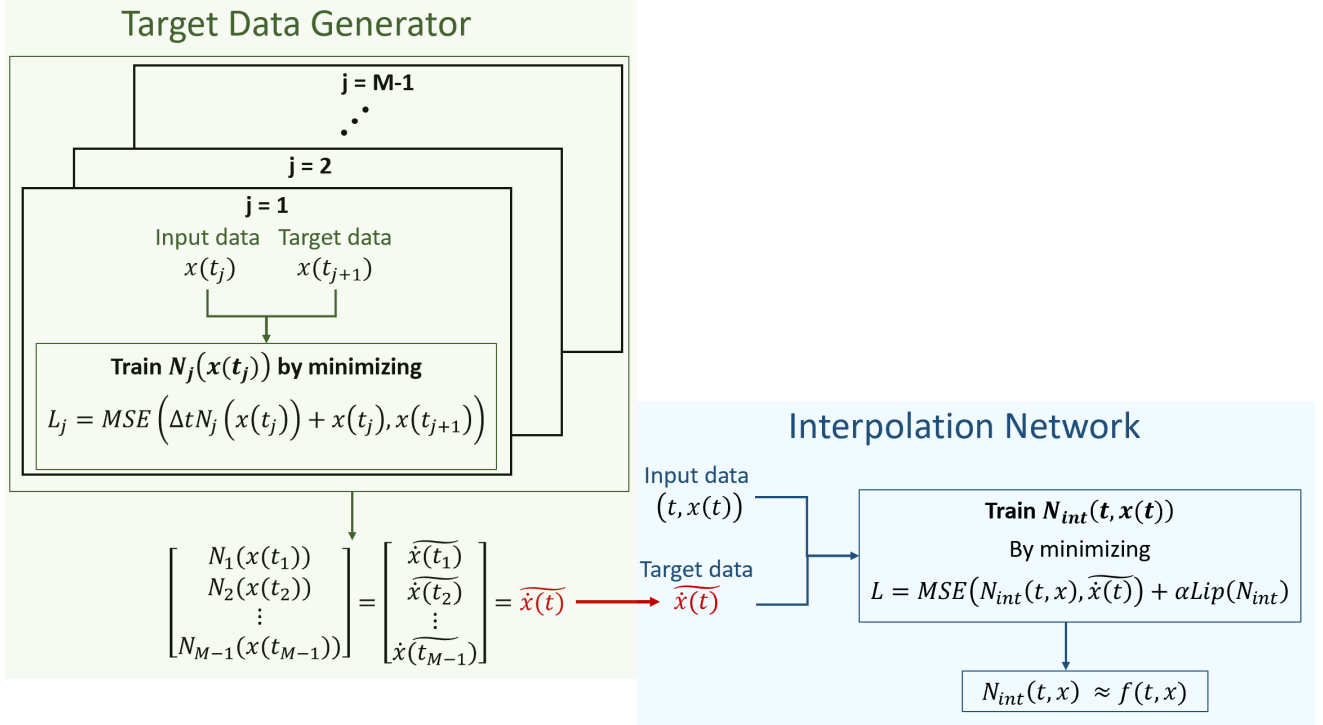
Target Data Generator

j = M-1

j = 2

j = 1

Input data $x(t_j)$

Target data $x(t_{j+1})$

**Train $N_j(x(t_j))$ by minimizing**

$L_j = MSE\left(\Delta t N_j\left(x(t_j)\right) + x(t_j), x(t_{j+1})\right)$

$\begin{bmatrix} N_1(x(t_1)) \\ N_2(x(t_2)) \\ \vdots \\ N_{M-1}(x(t_{M-1})) \end{bmatrix} = \begin{bmatrix} \widetilde{\dot{x}(t_1)} \\ \widetilde{\dot{x}(t_2)} \\ \vdots \\ \widetilde{\dot{x}(t_{M-1})} \end{bmatrix} = \widetilde{\dot{x}(t)}$

Interpolation Network

Input data $(t, x(t))$

Target data $\widetilde{\dot{x}(t)}$

**Train $N_{int}(t, x(t))$**

By minimizing

$L = MSE\left(N_{int}(t,x), \widetilde{\dot{x}(t)}\right) + \alpha Lip(N_{int})$

$N_{int}(t,x) \approx f(t,x)$